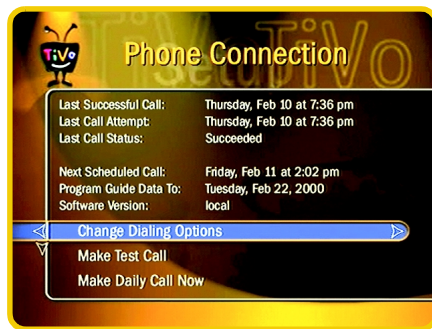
TiVo

Phone Connection

| | |
|---|---|
| Last Successful Call: | Thursday, Feb 10 at 7:36 pm |
| Last Call Attempt: | Thursday, Feb 10 at 7:36 pm |
| Last Call Status: | Succeeded |
| Next Scheduled Call: | Friday, Feb 11 at 2:02 pm |
| Program Guide Data To: | Tuesday, Feb 22, 2000 |
| Software Version: | local |

Change Dialing Options

Make Test Call

Make Daily Call Now